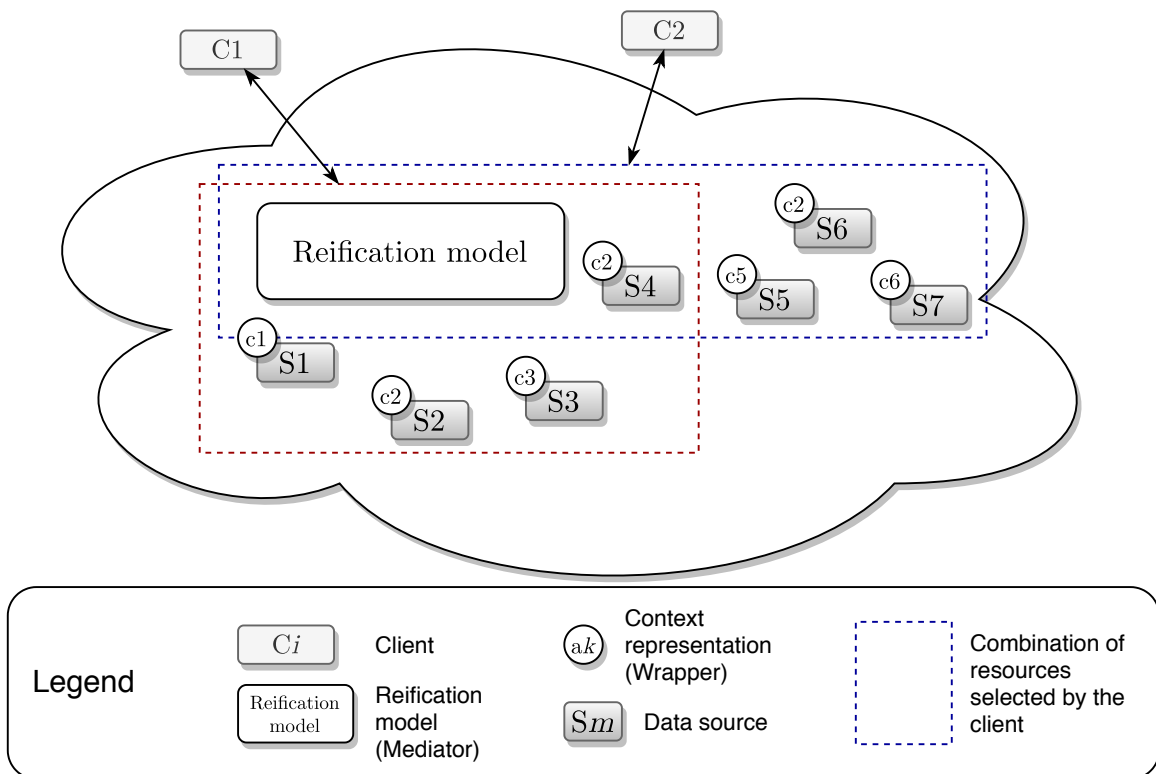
C1

C2

Reification model

c2 S6

c2 S4

c5 S5

c6 S7

c1 S1

c3 S3

c2 S2

Legend

C$i$ Client

Reification model Reification model (Mediator)

a$k$ Context representation (Wrapper)

S$m$ Data source

Combination of resources selected by the client